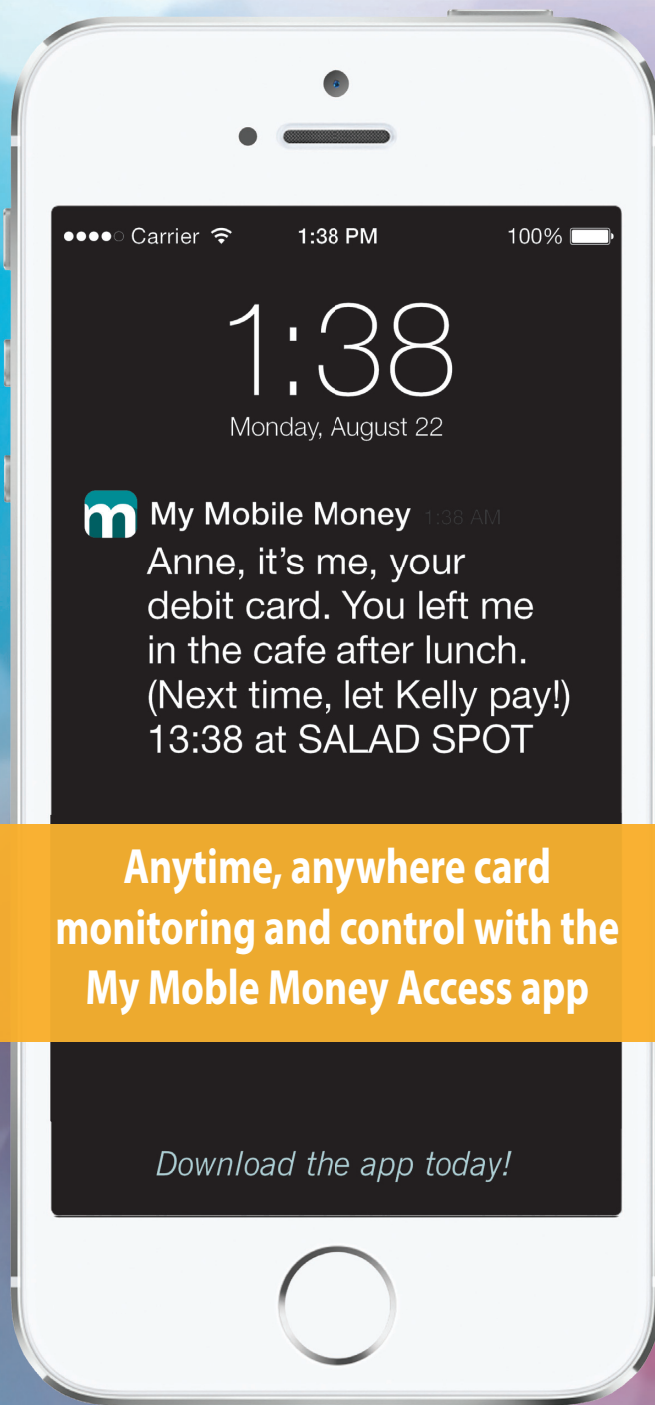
●●●●○ Carrier 1:38 PM 100%

1:38
Monday, August 22

m My Mobile Money 1:38 AM
Anne, it's me, your debit card. You left me in the cafe after lunch. (Next time, let Kelly pay!) 13:38 at SALAD SPOT

Anytime, anywhere card monitoring and control with the My Moble Money Access app

Download the app today!